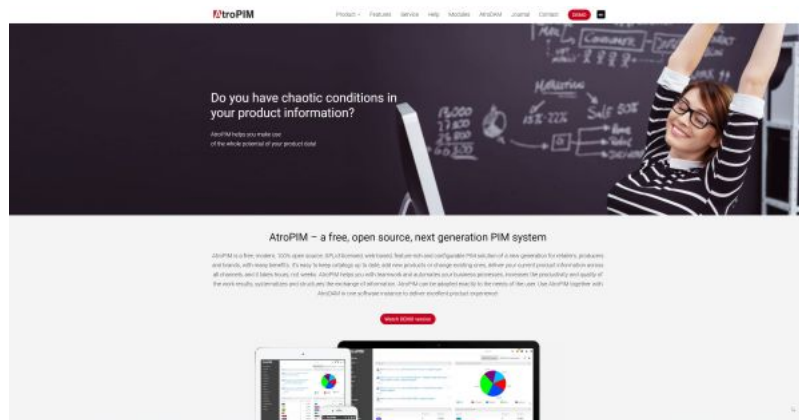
AtroPIM

Product · Features Service Help Modules AtroDAM Journal Contact DEMO

Do you have chaotic conditions in your product information?

AtroPIM helps you make use of the whole potential of your product data!

AtroPIM – a free, open source, next generation PIM system

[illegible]

Watch DEMO version